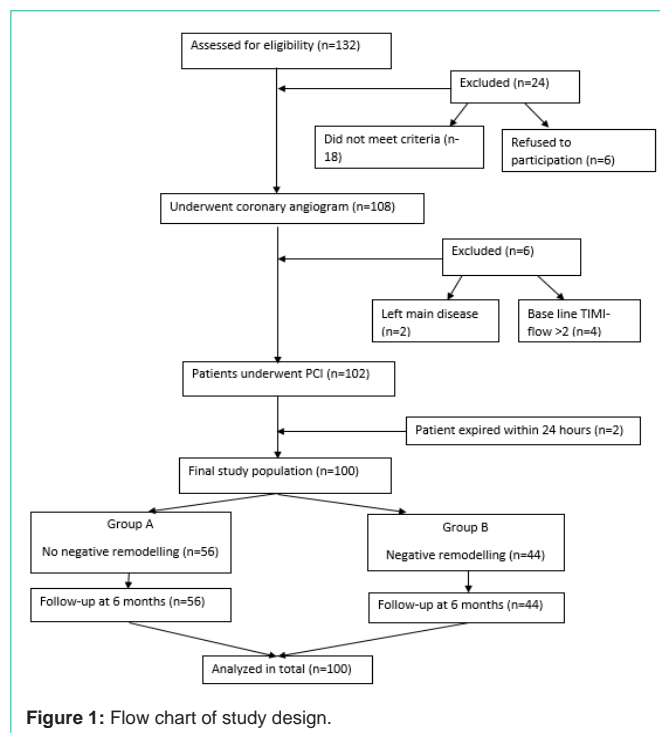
Assessed for eligibility (n=132)

Excluded (n=24)

Did not meet criteria (n-18)

Refused to participation (n=6)

Underwent coronary angiogram (n=108)

Excluded (n=6)

Left main disease (n=2)

Base line TIMI-flow >2 (n=4)

Patients underwent PCI (n=102)

Patient expired within 24 hours (n=2)

Final study population (n=100)

Group A

No negative remodelling (n=56)

Group B

Negative remodelling (n=44)

Follow-up at 6 months (n=56)

Follow-up at 6 months (n=44)

Analyzed in total (n=100)

**Figure 1:** Flow chart of study design.